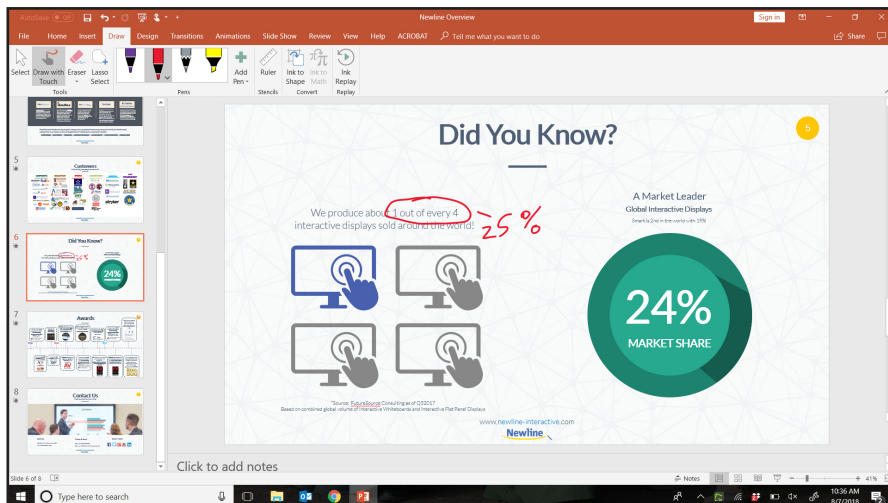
AutoSave Off

Newline Overview

Sign in

File Home Insert Draw Design Transitions Animations Slide Show Review View Help ACROBAT Tell me what you want to do

Share

Select Draw with Touch Eraser Lasso Select

Tools

Pens

Add Pen

Ruler

Ink to Shape Ink to Math

Stencils Convert

Ink Replay

Replay

5

Customers

6

Did You Know?

24%

7

Awards

8

Contact Us

Did You Know?

5

We produce about 1 out of every 4 interactive displays sold around the world.

25 %

A Market Leader

Global Interactive Displays

Smart is 2nd in the world with 19%

24%

MARKET SHARE

*Source: FutureSource Consulting as of Q3 2017
Based on combined global volume of Interactive Whiteboards and Interactive Flat Panel Displays

www.newline-interactive.com

Newline

Click to add notes

Slide 6 of 8

Notes

41%

Type here to search

10:36 AM
8/7/2018